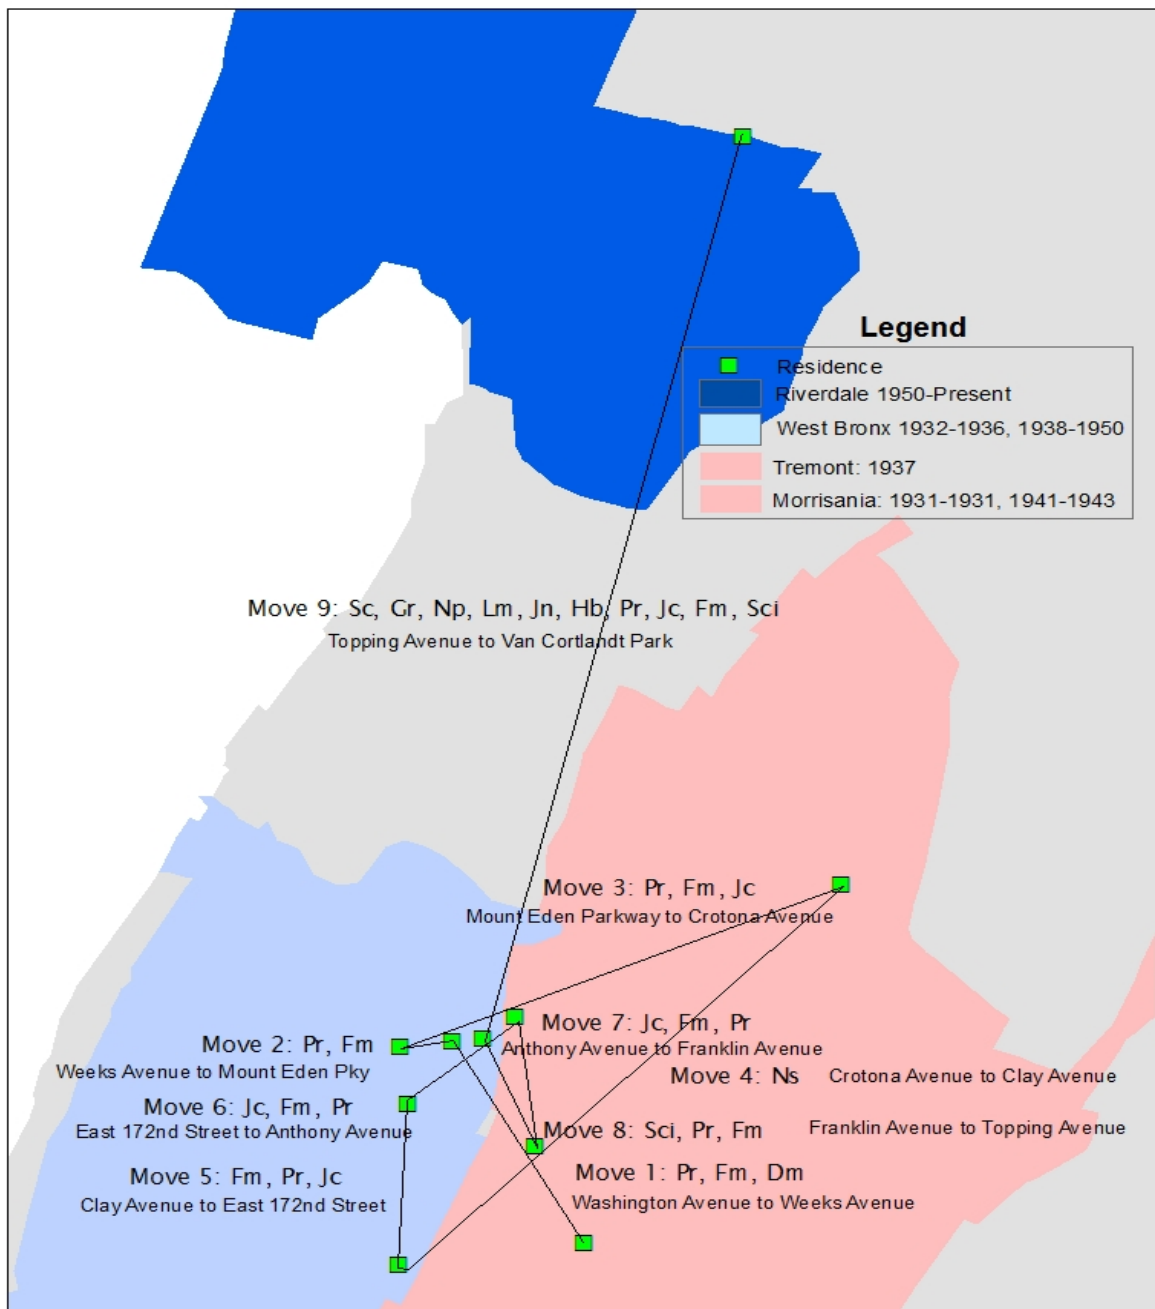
Legend
Residence
Riverdale 1950-Present
West Bronx 1932-1936, 1938-1950
Tremont: 1937
Morrisania: 1931-1931, 1941-1943

Move 9: Sc, Gr, Np, Lm, Jn, Hb, Pr, Jc, Fm, Sci
Topping Avenue to Van Cortlandt Park

Move 3: Pr, Fm, Jc
Mount Eden Parkway to Crotona Avenue

Move 2: Pr, Fm
Weeks Avenue to Mount Eden Pky

Move 7: Jc, Fm, Pr
Anthony Avenue to Franklin Avenue

Move 4: Ns
Crotona Avenue to Clay Avenue

Move 6: Jc, Fm, Pr
East 172nd Street to Anthony Avenue

Move 8: Sci, Pr, Fm
Franklin Avenue to Topping Avenue

Move 5: Fm, Pr, Jc
Clay Avenue to East 172nd Street

Move 1: Pr, Fm, Dm
Washington Avenue to Weeks Avenue